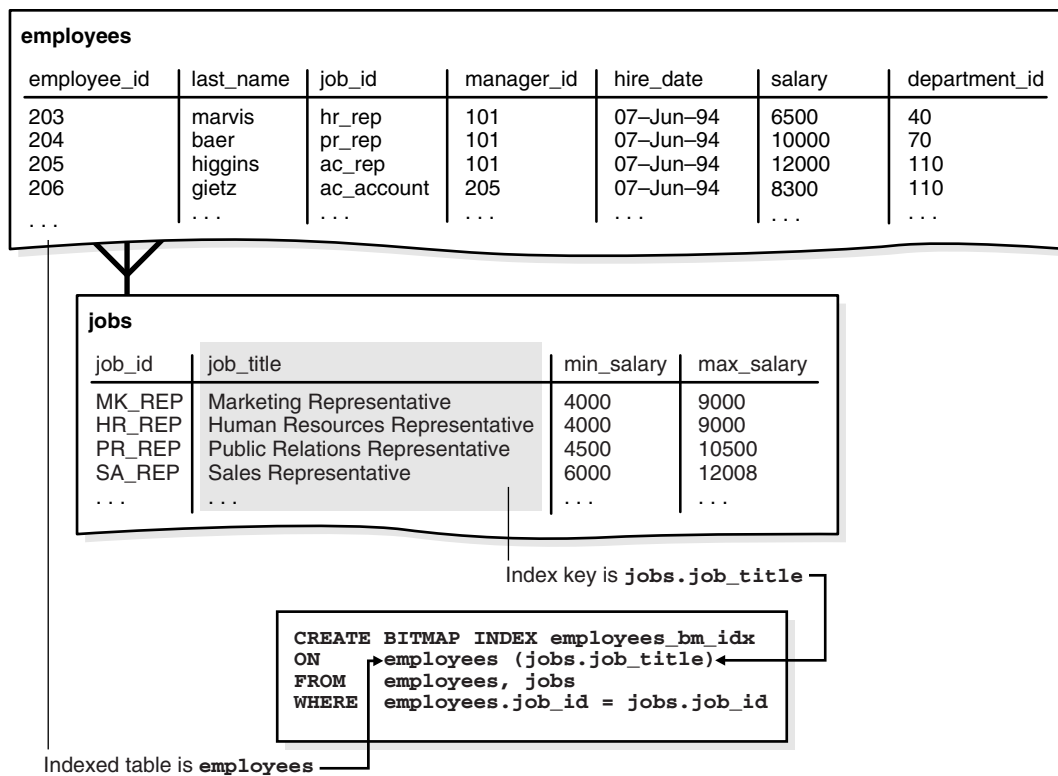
**employees**

| employee_id | last_name | job_id | manager_id | hire_date | salary | department_id |
|---|---|---|---|---|---|---|
| 203 | marvis | hr_rep | 101 | 07–Jun–94 | 6500 | 40 |
| 204 | baer | pr_rep | 101 | 07–Jun–94 | 10000 | 70 |
| 205 | higgins | ac_rep | 101 | 07–Jun–94 | 12000 | 110 |
| 206 | gietz | ac_account | 205 | 07–Jun–94 | 8300 | 110 |
| . . . | . . . | . . . | . . . | . . . | . . . | . . . |

**jobs**

| job_id | job_title | min_salary | max_salary |
|---|---|---|---|
| MK_REP | Marketing Representative | 4000 | 9000 |
| HR_REP | Human Resources Representative | 4000 | 9000 |
| PR_REP | Public Relations Representative | 4500 | 10500 |
| SA_REP | Sales Representative | 6000 | 12008 |
| . . . | . . . | . . . | . . . |

Index key is **jobs.job_title**

**CREATE BITMAP INDEX employees_bm_idx**
**ON employees (jobs.job_title)**
**FROM employees, jobs**
**WHERE employees.job_id = jobs.job_id**

Indexed table is **employees**